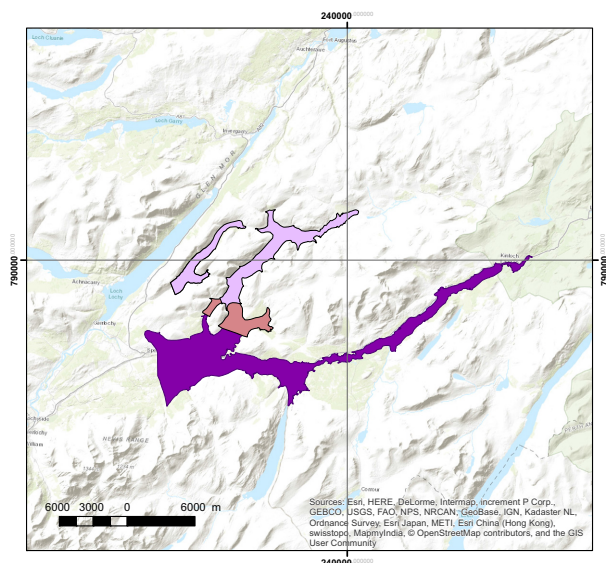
240000

Loch Garry

GLEN MOR

Achnacarry

Loch Lochy

Kinloch

790000

790000

NEVIS RANGE

6000 3000 0 6000 m

Sources: Esri, HERE, DeLorme, Intermap, increment P Corp., GEBCO, USGS, FAO, NPS, NRCAN, GeoBase, IGN, Kadaster NL, Ordnance Survey, Esri Japan, METI, Esri China (Hong Kong), swisstopo, MapmyIndia, © OpenStreetMap contributors, and the GIS User Community

240000